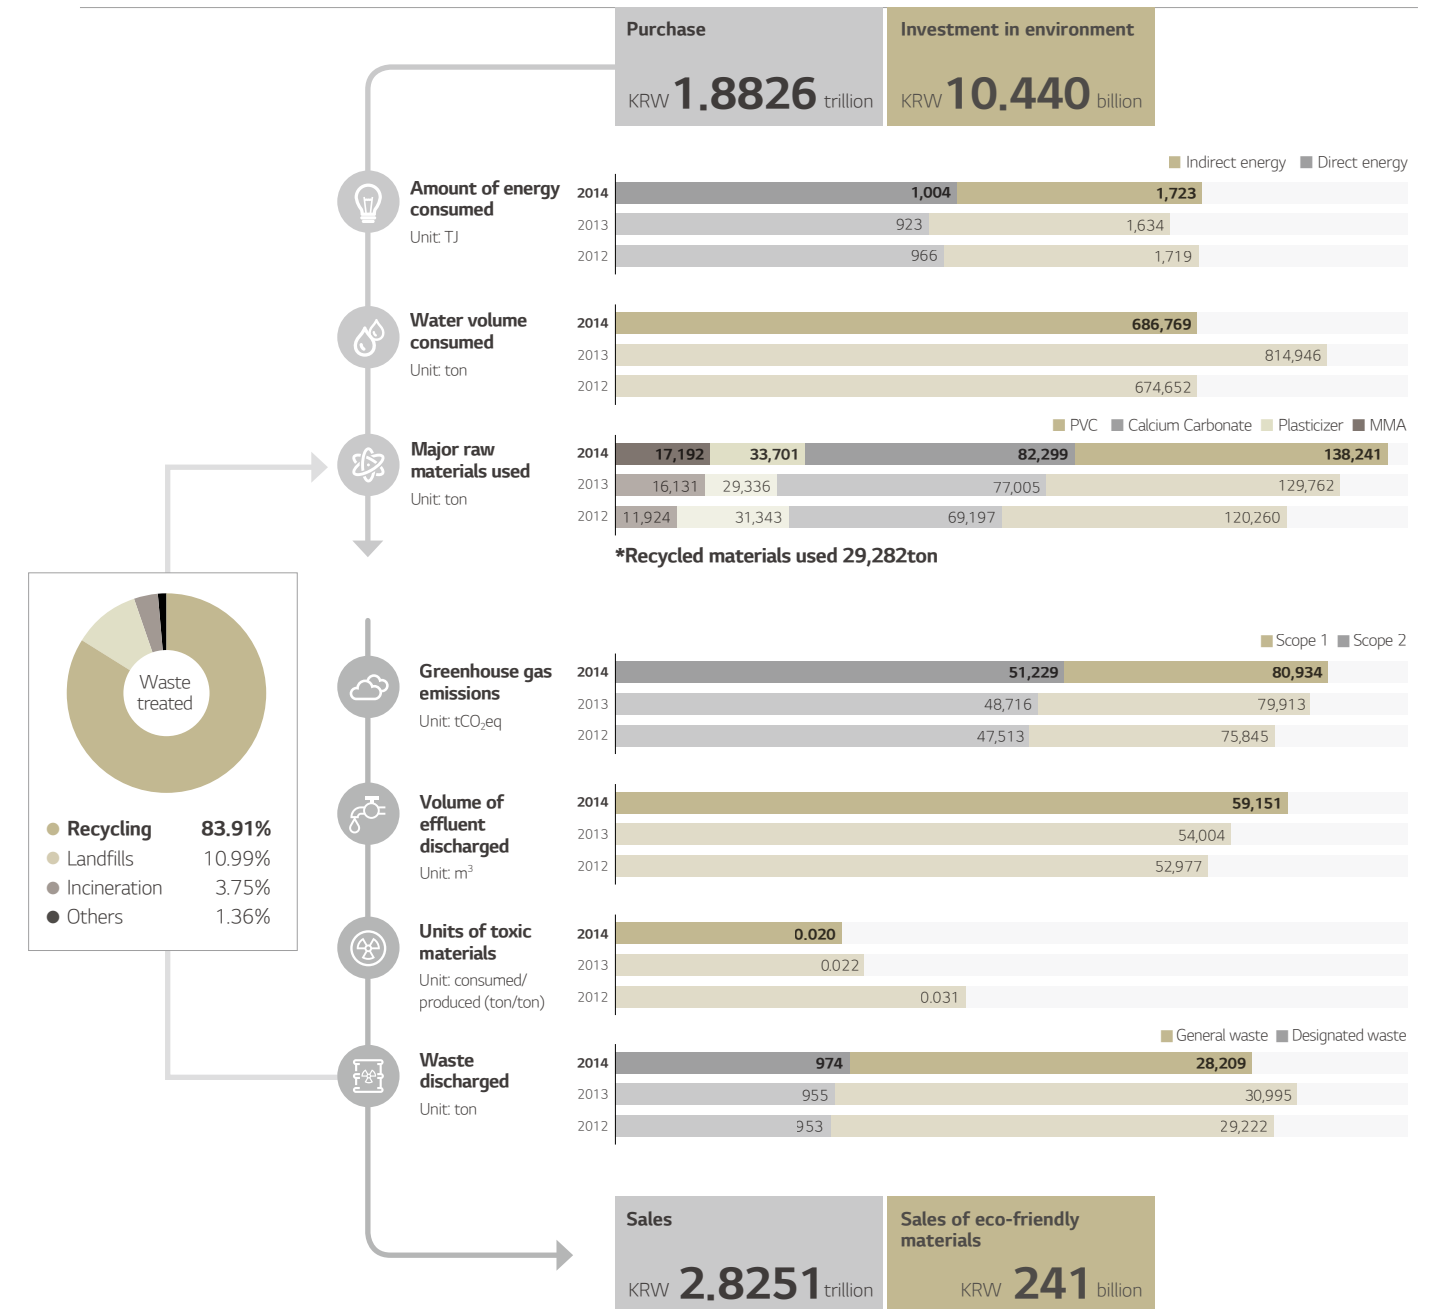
Purchase
KRW 1.8826 trillion

Investment in environment
KRW 10.440 billion

Indirect energy Direct energy

Amount of energy consumed
Unit: TJ

| | | |
|---|---|---|
| 2014 | 1,004 | 1,723 |
| 2013 | 923 | 1,634 |
| 2012 | 966 | 1,719 |

Water volume consumed
Unit: ton

| | |
|---|---|
| 2014 | 686,769 |
| 2013 | 814,946 |
| 2012 | 674,652 |

PVC Calcium Carbonate Plasticizer MMA

Major raw materials used
Unit: ton

| | | | | |
|---|---|---|---|---|
| 2014 | 17,192 | 33,701 | 82,299 | 138,241 |
| 2013 | 16,131 | 29,336 | 77,005 | 129,762 |
| 2012 | 11,924 | 31,343 | 69,197 | 120,260 |

*Recycled materials used 29,282ton

Waste treated

| | |
|---|---|
| Recycling | 83.91% |
| Landfills | 10.99% |
| Incineration | 3.75% |
| Others | 1.36% |

Scope 1 Scope 2

Greenhouse gas emissions
Unit: $tCO_2eq$

| | | |
|---|---|---|
| 2014 | 51,229 | 80,934 |
| 2013 | 48,716 | 79,913 |
| 2012 | 47,513 | 75,845 |

Volume of effluent discharged
Unit: $m^3$

| | |
|---|---|
| 2014 | 59,151 |
| 2013 | 54,004 |
| 2012 | 52,977 |

Units of toxic materials
Unit: consumed/ produced (ton/ton)

| | |
|---|---|
| 2014 | 0.020 |
| 2013 | 0.022 |
| 2012 | 0.031 |

General waste Designated waste

Waste discharged
Unit: ton

| | | |
|---|---|---|
| 2014 | 974 | 28,209 |
| 2013 | 955 | 30,995 |
| 2012 | 953 | 29,222 |

Sales
KRW 2.8251 trillion

Sales of eco-friendly materials
KRW 241 billion